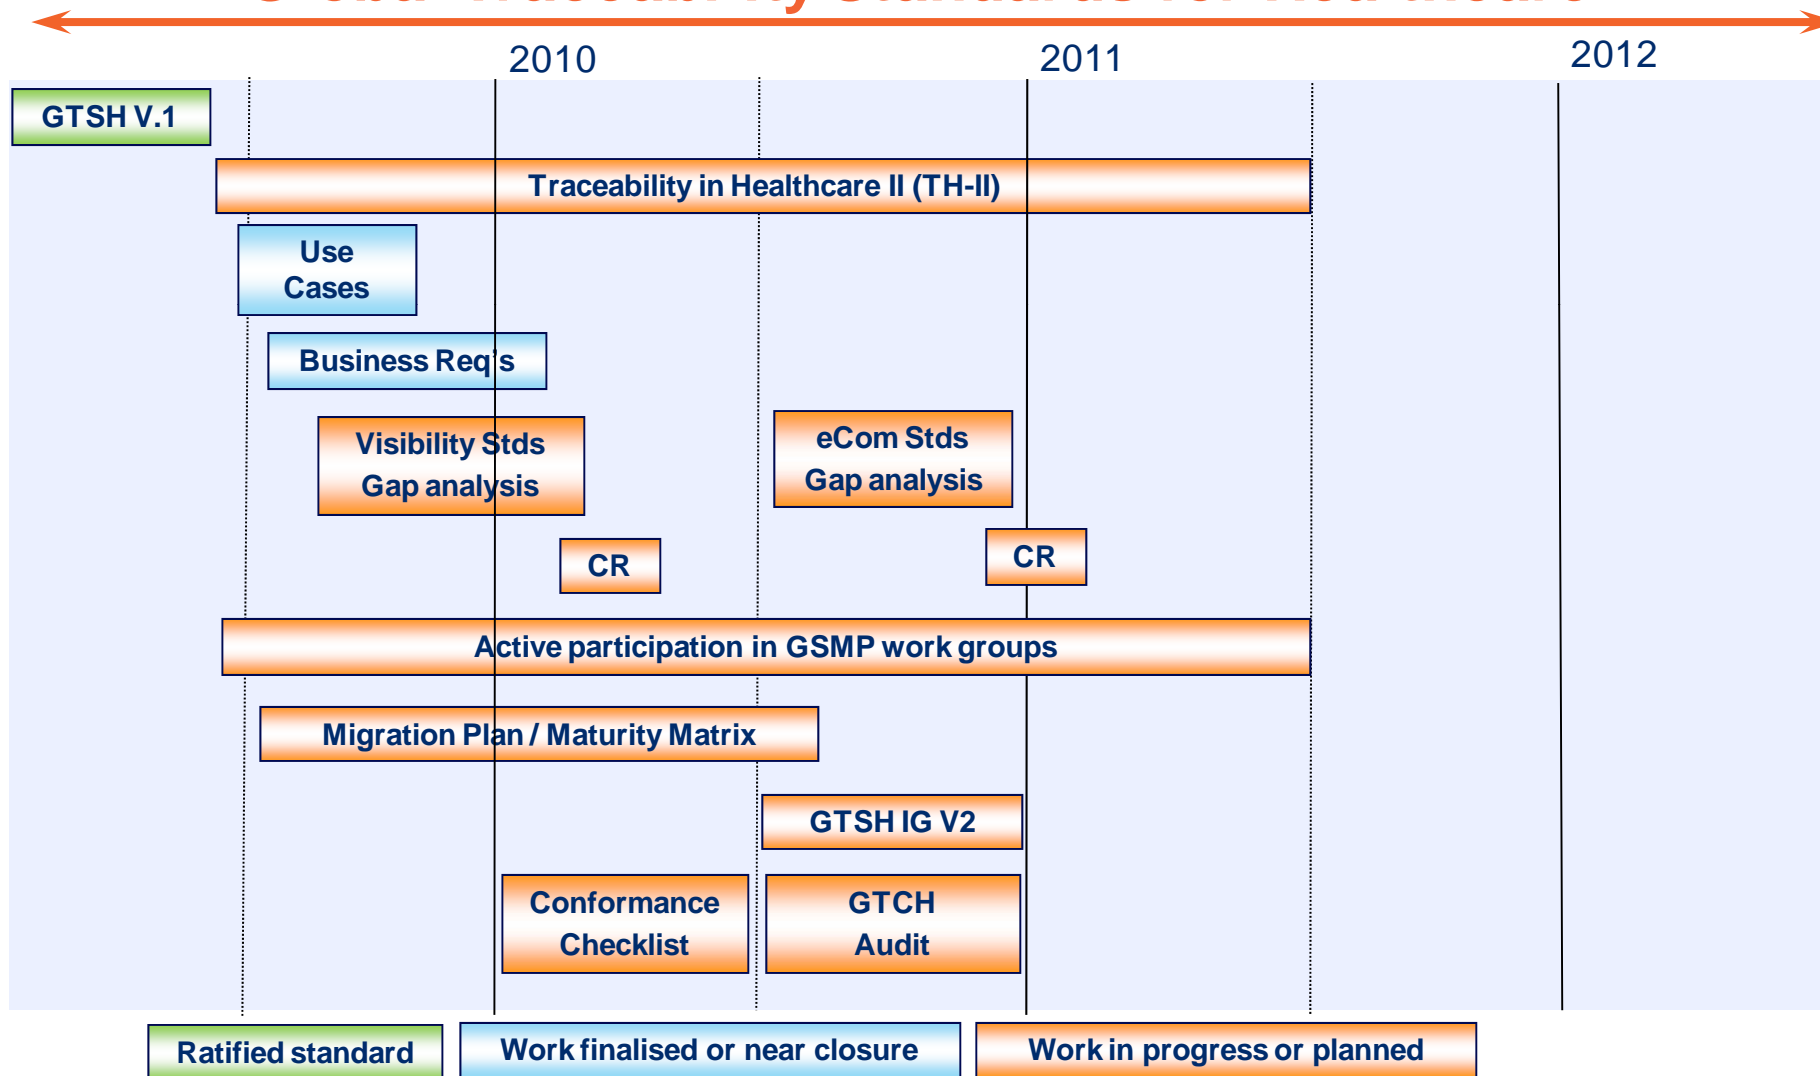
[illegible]

2010

2011

2012

GTSH V.1

Traceability in Healthcare II (TH-II)

Use Cases

Business Req's

Visibility Stds Gap analysis

eCom Stds Gap analysis

CR

CR

Active participation in GSMP work groups

Migration Plan / Maturity Matrix

GTSH IG V2

Conformance Checklist

GTCH Audit

Ratified standard

Work finalised or near closure

Work in progress or planned